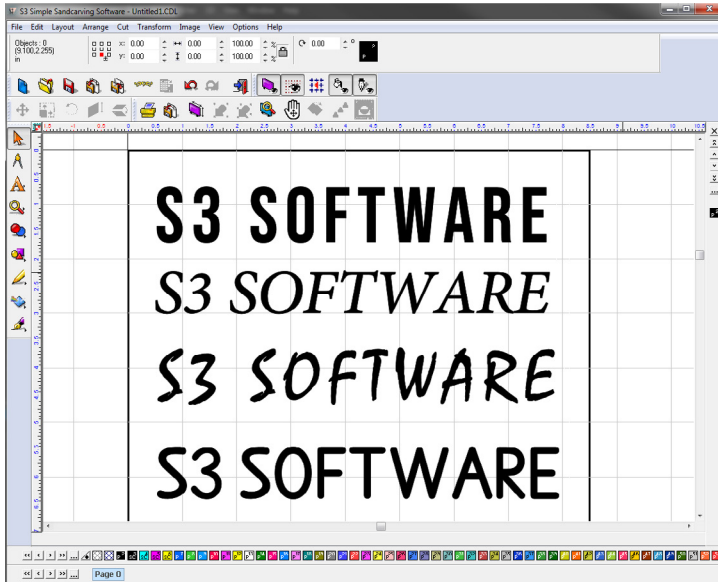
S3 Simple Sandcarving Software - Untitled1.CDL

File Edit Layout Arrange Cut Transform Image View Options Help

Objects : 0
(9.100,2.255)
in

x: 0.00
y: 0.00
0.00
0.00
100.00
100.00
%
0.00
°

S3 SOFTWARE

S3 SOFTWARE

S3 SOFTWARE

S3 SOFTWARE

Page 0